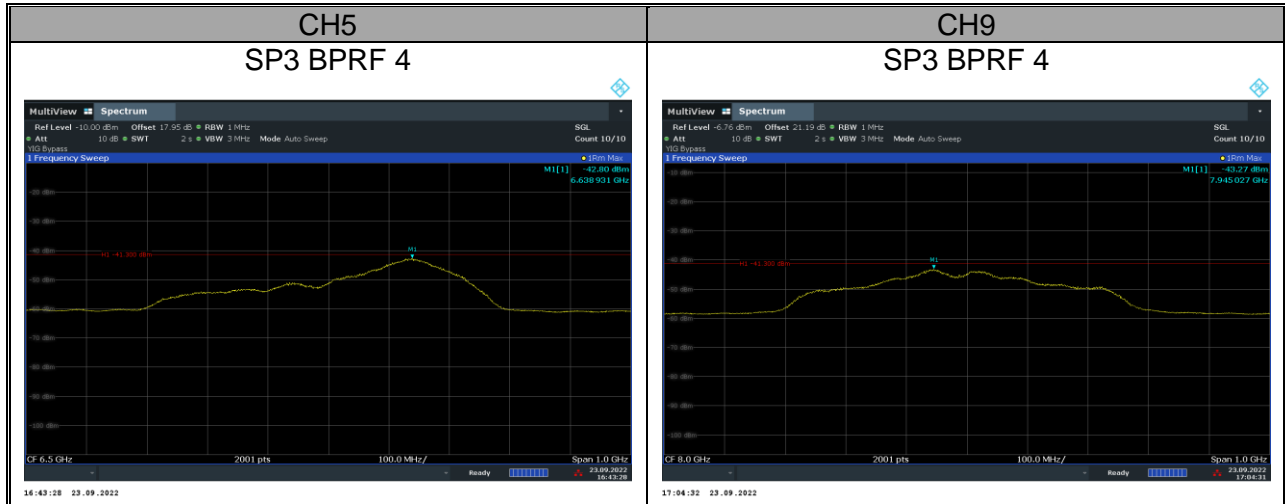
| CH5 | CH9 |
|---|---|
| SP3 BPRF 4 | SP3 BPRF 4 |
| MultiView Spectrum<br>Ref Level -10.00 dBm Offset 17.95 dB RBW 1 MHz SGL<br>Att 10 dB SWT 2 s VBW 3 MHz Mode Auto Sweep Count 10/10<br>YIG Bypass<br>1 Frequency Sweep 1Rm Max<br>M1[1] -42.80 dBm<br>6.638 931 GHz<br>-20 dBm<br>-30 dBm<br>-40 dBm H1 -41.300 dBm M1<br>-50 dBm<br>-60 dBm<br>-70 dBm<br>-80 dBm<br>-90 dBm<br>-100 dBm<br>CF 6.5 GHz 2001 pts 100.0 MHz/ Span 1.0 GHz<br>Ready 23.09.2022 16:43:28<br>16:43:28 23.09.2022 | MultiView Spectrum<br>Ref Level -6.76 dBm Offset 21.19 dB RBW 1 MHz SGL<br>Att 10 dB SWT 2 s VBW 3 MHz Mode Auto Sweep Count 10/10<br>YIG Bypass<br>1 Frequency Sweep 1Rm Max<br>M1[1] -43.27 dBm<br>7.945 027 GHz<br>-10 dBm<br>-20 dBm<br>-30 dBm<br>-40 dBm H1 -41.300 dBm M1<br>-50 dBm<br>-60 dBm<br>-70 dBm<br>-80 dBm<br>-90 dBm<br>-100 dBm<br>CF 8.0 GHz 2001 pts 100.0 MHz/ Span 1.0 GHz<br>Ready 23.09.2022 17:04:31<br>17:04:32 23.09.2022 |